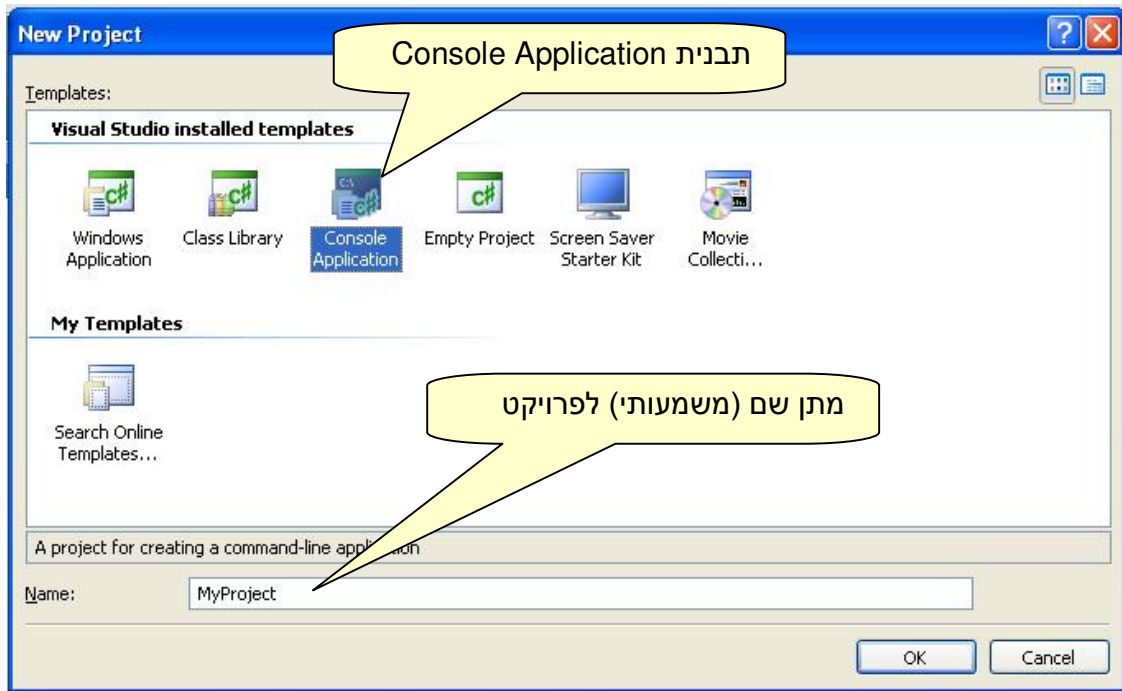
New Project

תבנית Console Application

Templates:

Visual Studio installed templates

Windows Application

Class Library

Console Application

Empty Project

Screen Saver Starter Kit

Movie Collecti...

My Templates

Search Online Templates...

מתן שם (משמעותי) לפרויקט

A project for creating a command-line application

Name: MyProject

OK

Cancel